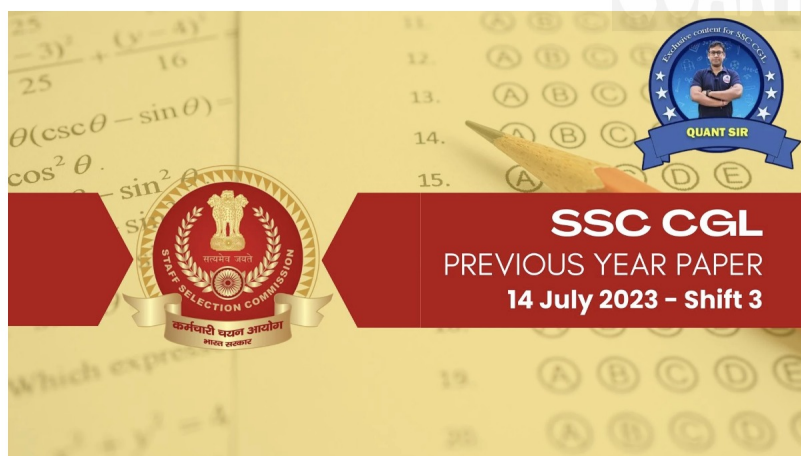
25

$\frac{-3)^2}{25} + \frac{(y-4)^2}{16}$

$\theta(\csc\theta - \sin\theta) =$

$\cos^2\theta$.

$-\sin^2\theta$

Which expre

$x^2 + y^2 = 4$

12.

13.

14.

15.

19.

A B C D E

Exclusive content for SSC CGL

QUANT SIR

सत्यमेव जयते

STAFF SELECTION COMMISSION

कर्मचारी चयन आयोग

भारत सरकार

SSC CGL

PREVIOUS YEAR PAPER

14 July 2023 - Shift 3